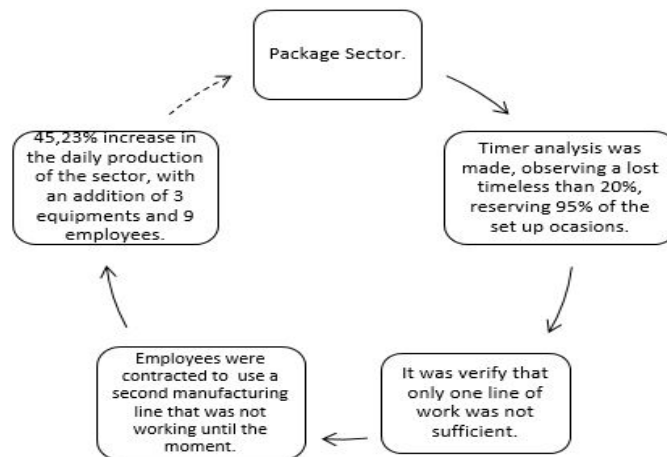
Package Sector.

Timer analysis was made, observing a lost timeless than 20%, reserving 95% of the set up ocasions.

It was verify that only one line of work was not sufficient.

Employees were contracted to use a second manufacturing line that was not working until the moment.

45,23% increase in the daily production of the sector, with an addition of 3 equipments and 9 employees.